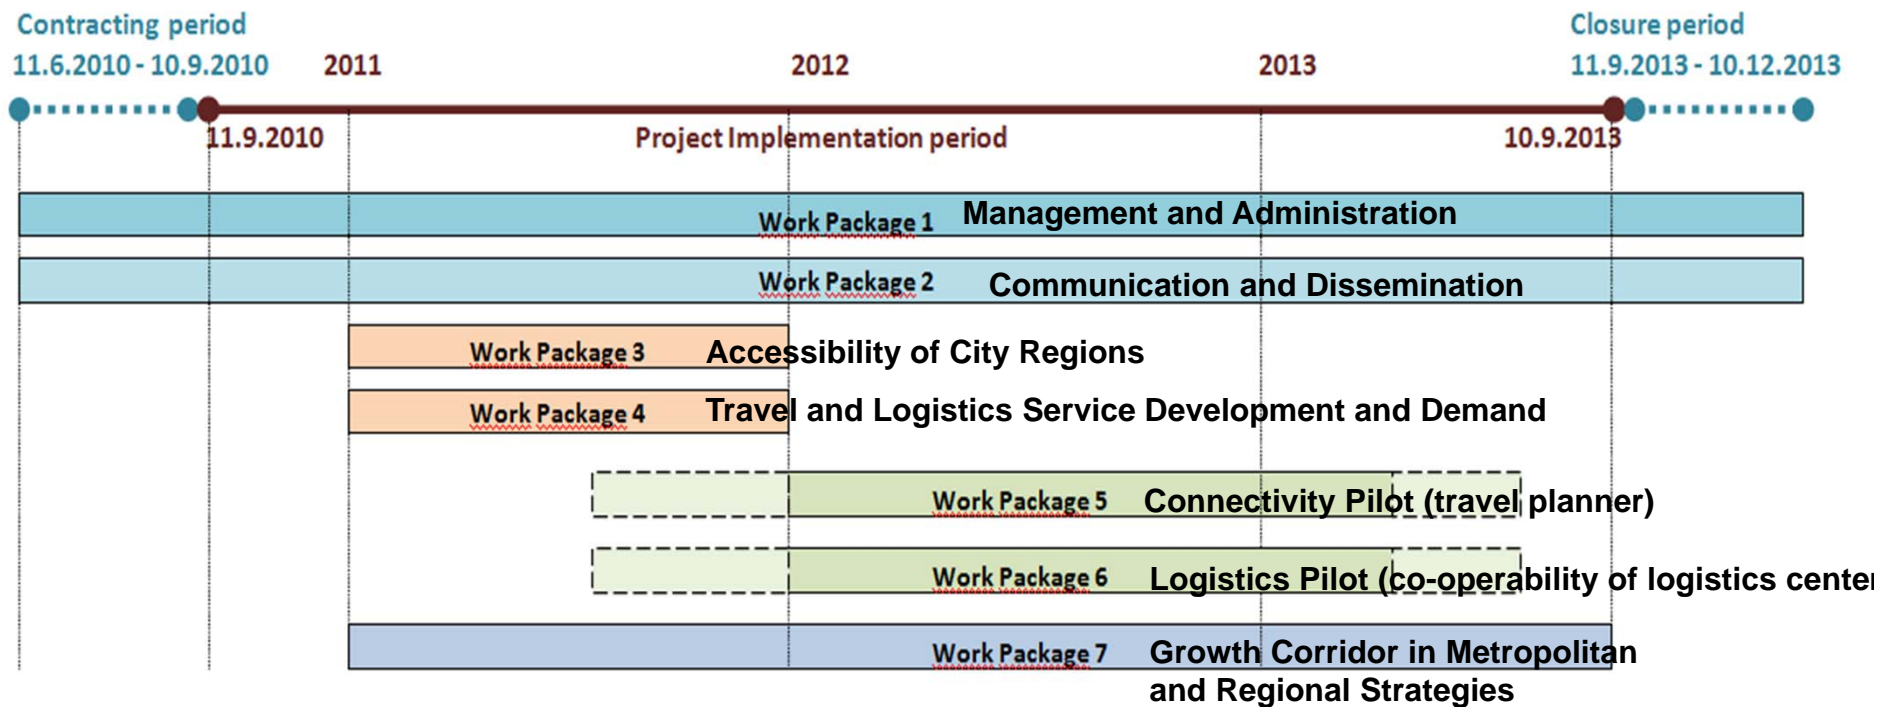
Contracting period
11.6.2010 - 10.9.2010

2011

2012

2013

Closure period
11.9.2013 - 10.12.2013

11.9.2010

Project Implementation period

10.9.2013

Work Package 1 Management and Administration

Work Package 2 Communication and Dissemination

Work Package 3 Accessibility of City Regions

Work Package 4 Travel and Logistics Service Development and Demand

Work Package 5 Connectivity Pilot (travel planner)

Work Package 6 Logistics Pilot (co-operability of logistics cente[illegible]

Work Package 7 Growth Corridor in Metropolitan and Regional Strategies